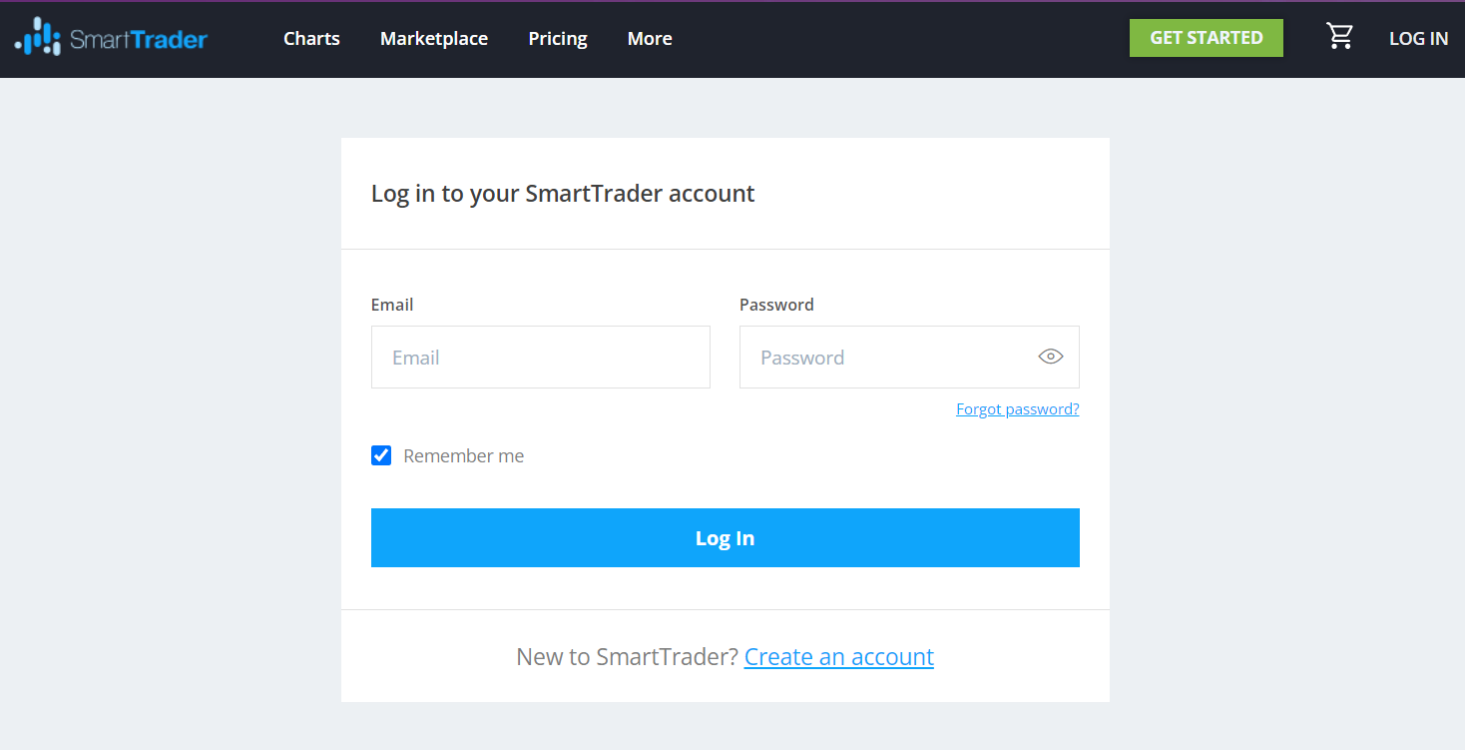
SmartTrader Charts Marketplace Pricing More GET STARTED LOG IN

Log in to your SmartTrader account

Email
Email

Password
Password

Forgot password?

Remember me

Log In

New to SmartTrader? Create an account